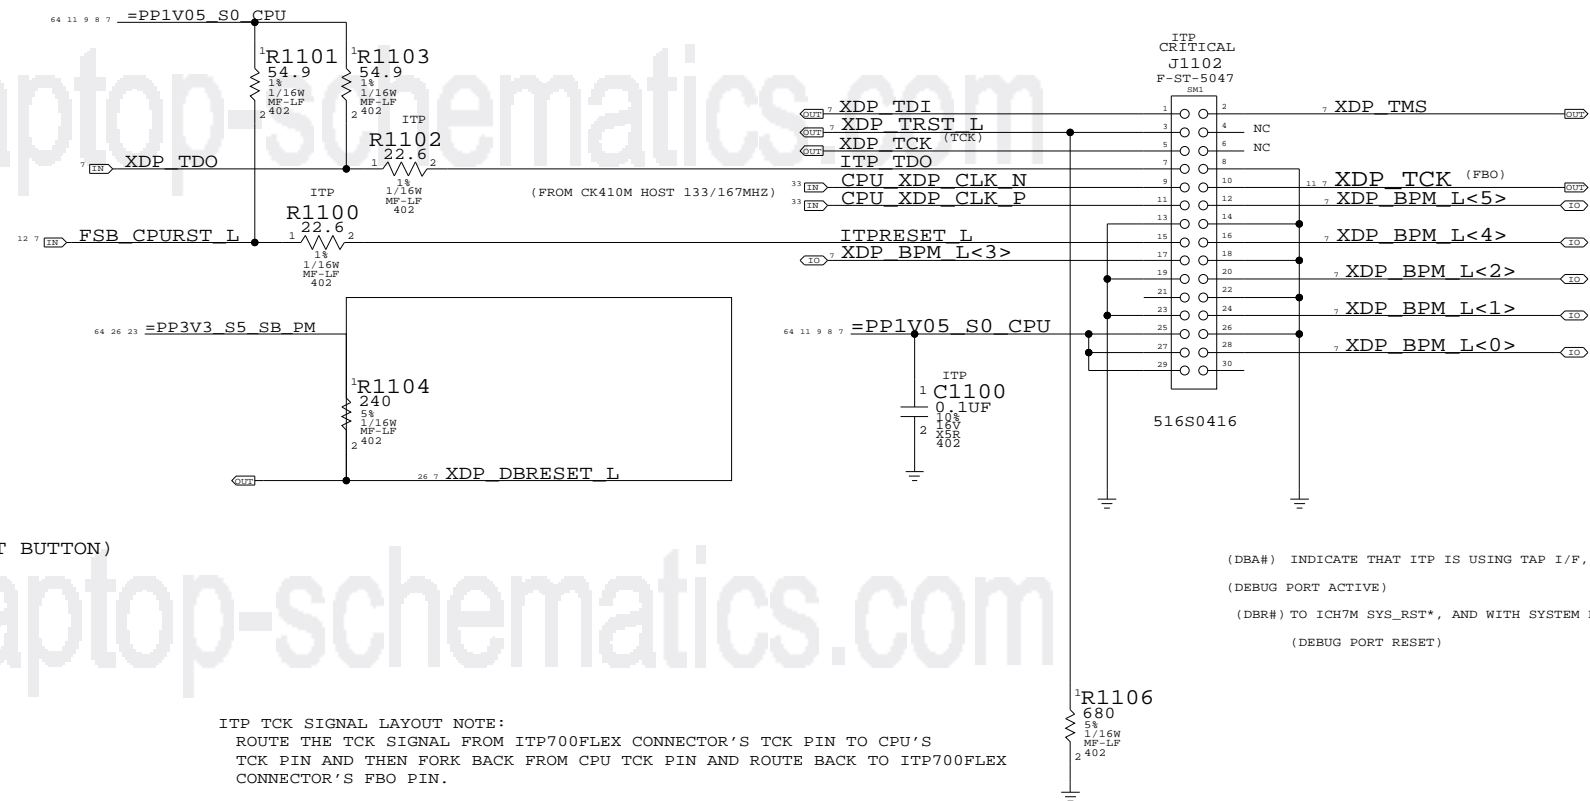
64 11 9 8 7 =PP1V05_S0_CPU

1 R1101 54.9 1% 1/16W MF-LF 2 402

1 R1103 54.9 1% 1/16W MF-LF 2 402

ITP R1102 1 22.6 2 1% 1/16W MF-LF 402

7 IN XDP_TDO

ITP R1100 1 22.6 2 1% 1/16W MF-LF 402

12 7 IN FSB_CPURST_L

64 26 23 =PP3V3_S5_SB_PM

1 R1104 240 5% 1/16W MF-LF 2 402

OUT 26 7 XDP_DBRESET_L

T BUTTON)

laptop-schematics.com

laptop-schematics.com

ITP CRITICAL J1102 F-ST-5047 SM1

OUT 7 XDP_TDI
OUT 7 XDP_TRST_L
OUT XDP_TCK (TCK)
ITP_TDO
33 IN CPU_XDP_CLK_N
33 IN CPU_XDP_CLK_P
(FROM CK410M HOST 133/167MHZ)
ITPRESET_L
IO 7 XDP_BPM_L<3>

1 2 3 4 5 6 7 8 9 10 11 12 13 14 15 16 17 18 19 20 21 22 23 24 25 26 27 28 29 30

NC
NC

7 XDP_TMS OUT
11 7 XDP_TCK (FBO) OUT
7 XDP_BPM_L<5> IO
7 XDP_BPM_L<4> IO
7 XDP_BPM_L<2> IO
7 XDP_BPM_L<1> IO
7 XDP_BPM_L<0> IO

64 11 9 8 7 =PP1V05_S0_CPU

ITP 1 C1100 0.1UF 10% 16V X5R 2 402

516S0416

(DBA#) INDICATE THAT ITP IS USING TAP I/F,
(DEBUG PORT ACTIVE)
(DBR#) TO ICH7M SYS_RST*, AND WITH SYSTEM
(DEBUG PORT RESET)

1 R1106 680 5% 1/16W MF-LF 2 402

ITP TCK SIGNAL LAYOUT NOTE:
ROUTE THE TCK SIGNAL FROM ITP700FLEX CONNECTOR'S TCK PIN TO CPU'S TCK PIN AND THEN FORK BACK FROM CPU TCK PIN AND ROUTE BACK TO ITP700FLEX CONNECTOR'S FBO PIN.